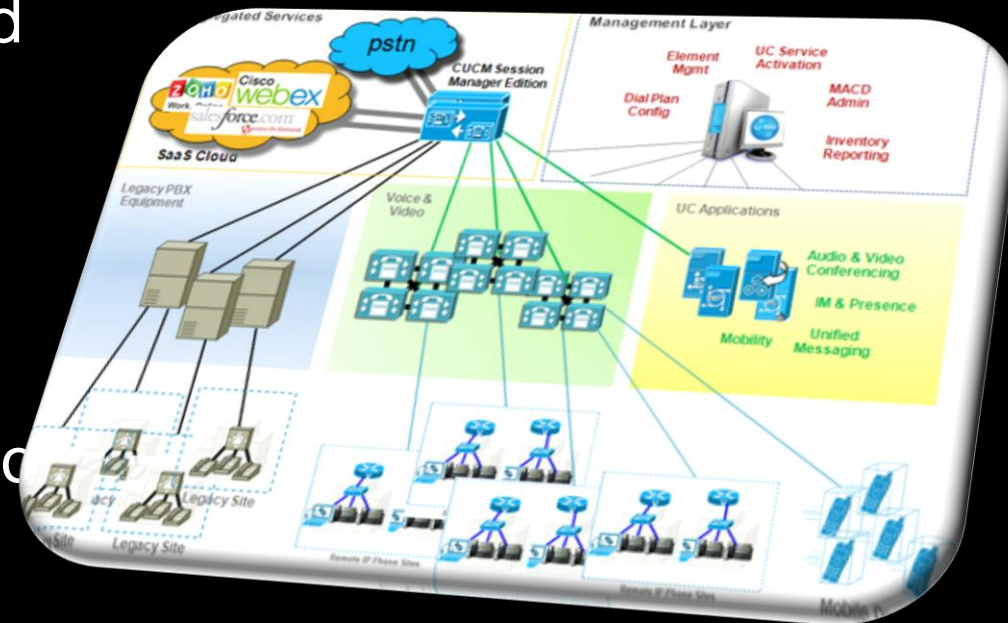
d

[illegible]egated Services

pstn

CUCM Session Manager Edition

ZOHO Work. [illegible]

Cisco webex

salesforce.com

SaaS Cloud

Management Layer

Element Mgmt

UC Service Activation

Dial Plan Config

MACD Admin

Inventory Reporting

Legacy PBX Equipment

Voice & Video

UC Applications

Audio & Video Conferencing

IM & Presence

Mobility

Unified Messaging

c

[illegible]acy

Legacy Site

Legacy Site

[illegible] Site

Remote IP Phone Sites

Remote IP Phone Sites

Mobile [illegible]